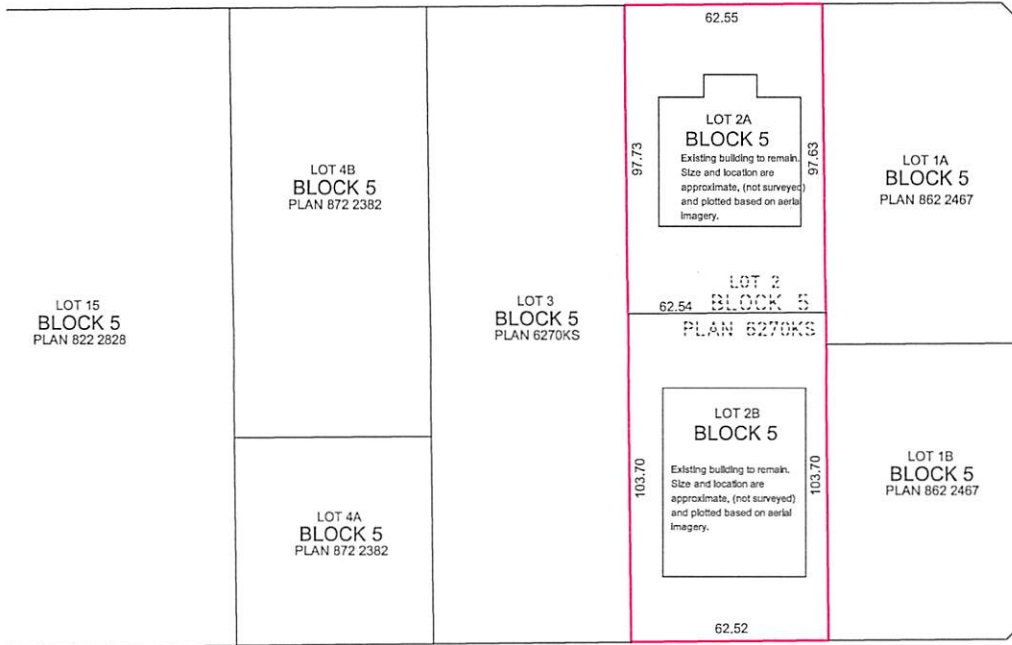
LOT 15
BLOCK 5
PLAN 822 2828

LOT 4B
BLOCK 5
PLAN 872 2382

LOT 4A
BLOCK 5
PLAN 872 2382

LOT 3
BLOCK 5
PLAN 6270KS

62.55

97.73

LOT 2A
BLOCK 5
Existing building to remain. Size and location are approximate, (not surveyed) and plotted based on aerial imagery.

97.63

LOT 2
62.54 BLOCK 5
PLAN 6270KS

103.70

LOT 2B
BLOCK 5
Existing building to remain. Size and location are approximate, (not surveyed) and plotted based on aerial imagery.

103.70

62.52

LOT 1A
BLOCK 5
PLAN 862 2467

LOT 1B
BLOCK 5
PLAN 862 2467